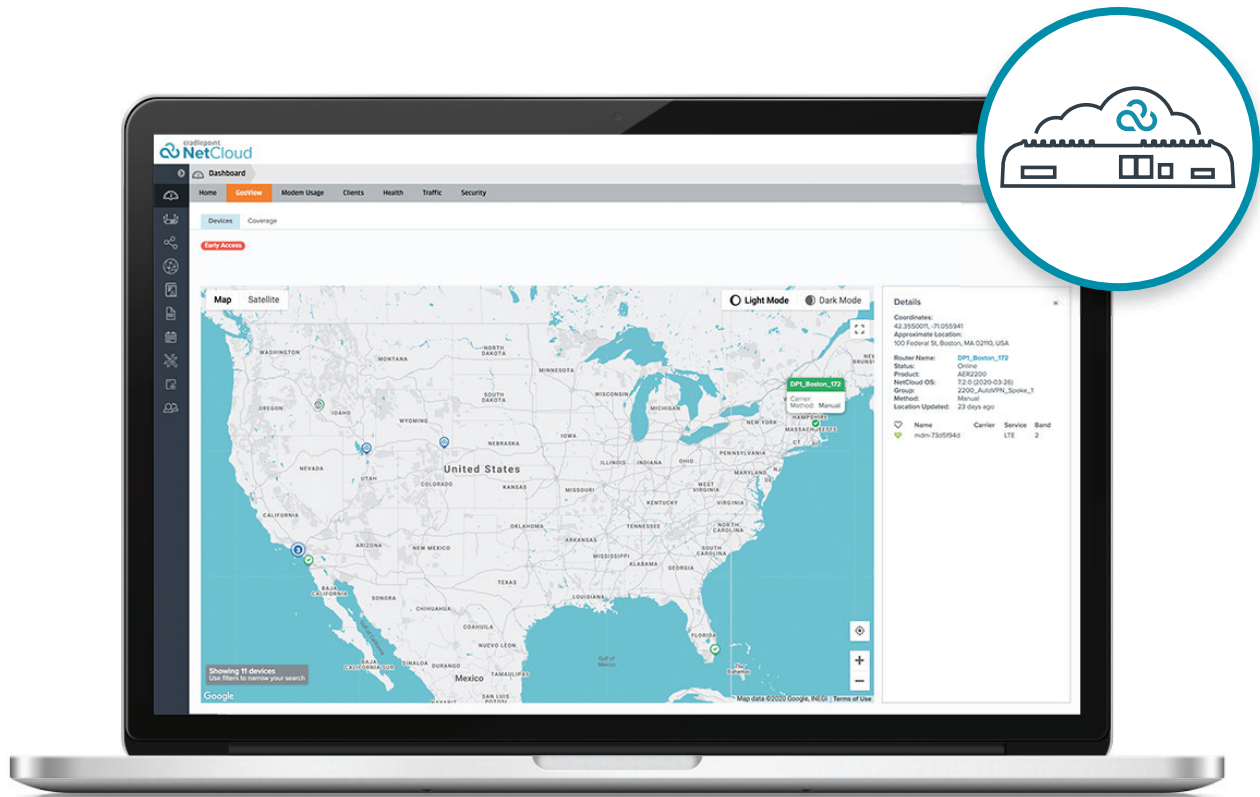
cradlepoint NetCloud

Dashboard

Home GeoView Modem Usage Clients Health Traffic Security

Devices Coverage

Early Access

Map Satellite

Light Mode Dark Mode

WASHINGTON MONTANA NORTH DAKOTA MINNESOTA OREGON IDAHO SOUTH DAKOTA WISCONSIN MICHIGAN WYOMING NEBRASKA IOWA NEVADA UTAH United States ILLINOIS INDIANA OHIO PENNSYLVANIA COLORADO KANSAS MISSOURI CALIFORNIA KENTUCKY WEST VIRGINIA VIRGINIA TENNESSEE NORTH CAROLINA ARIZONA NEW MEXICO OKLAHOMA ARKANSAS SOUTH CAROLINA MISSISSIPPI ALABAMA GEORGIA TEXAS LOUISIANA SONORA CHIHUAHUA NUEVO LEON Gulf of Mexico Mexico MAINE HAMPSHIRE MASSACHUSETTS NEW YORK

DP1_Boston_172
Carrier:
Method: Manual

Showing 11 devices
Use filters to narrow your search

Google

Map data ©2020 Google, INEGI | Terms of Use

Details

Coordinates:
42.3550011, -71.055941
Approximate Location:
100 Federal St, Boston, MA 02110, USA

Router Name: DP1_Boston_172
Status: Online
Product: AER2200
NetCloud OS: 7.2.0 (2020-03-26)
Group: 2200_AutoVPN_Spoke_1
Method: Manual
Location Updated: 23 days ago

| | Name | Carrier | Service | Band |
|---|---|---|---|---|
| | mdm-73d5f94d | | LTE | 2 |